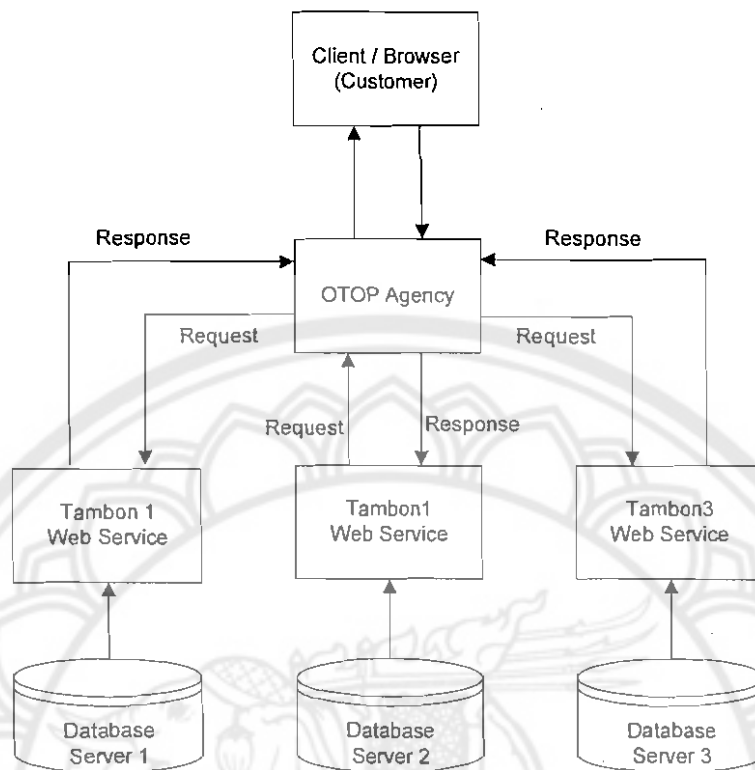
Client / Browser
(Customer)

Response

Response

OTOP Agency

Request

Request

Request

Response

Tambon 1
Web Service

Tambon1
Web Service

Tambon3
Web Service

Database
Server 1

Database
Server 2

Database
Server 3